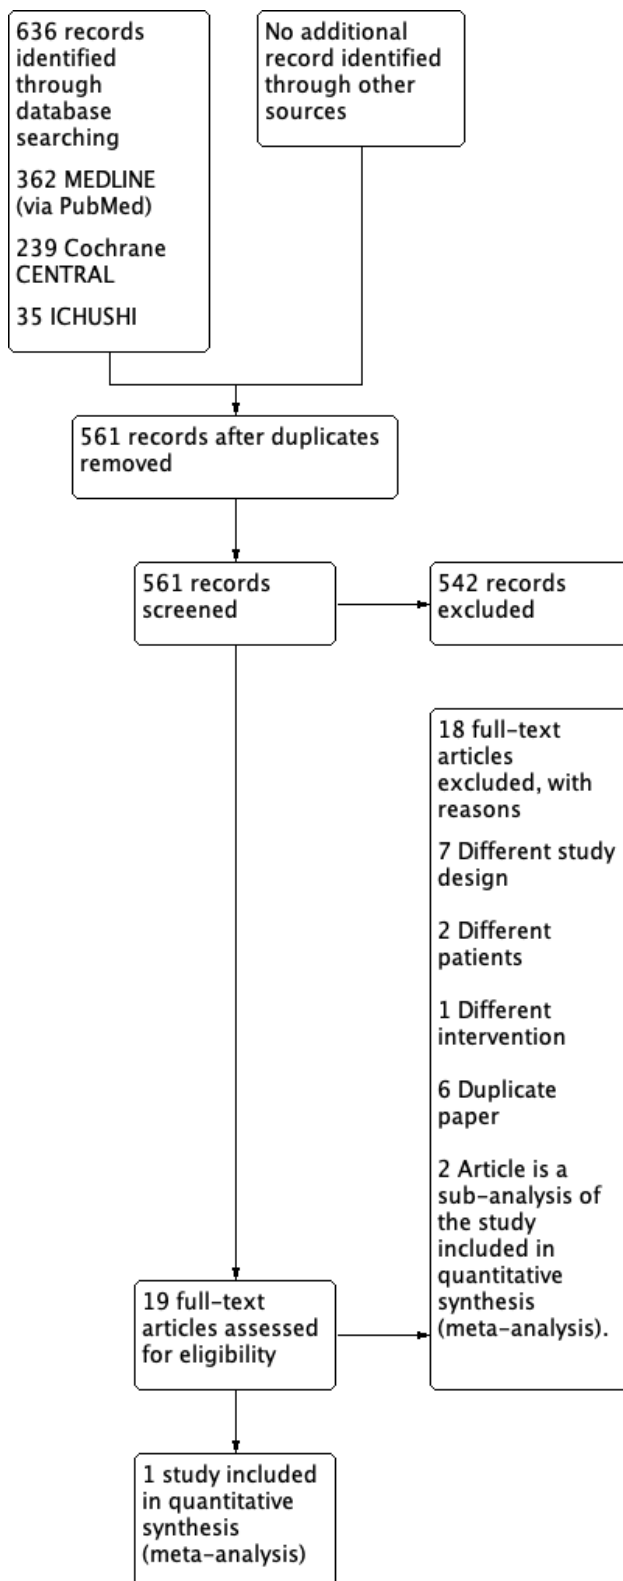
636 records identified through database searching

362 MEDLINE (via PubMed)

239 Cochrane CENTRAL

35 ICHUSHI

No additional record identified through other sources

561 records after duplicates removed

561 records screened

542 records excluded

18 full-text articles excluded, with reasons

7 Different study design

2 Different patients

1 Different intervention

6 Duplicate paper

2 Article is a sub-analysis of the study included in quantitative synthesis (meta-analysis).

19 full-text articles assessed for eligibility

1 study included in quantitative synthesis (meta-analysis)